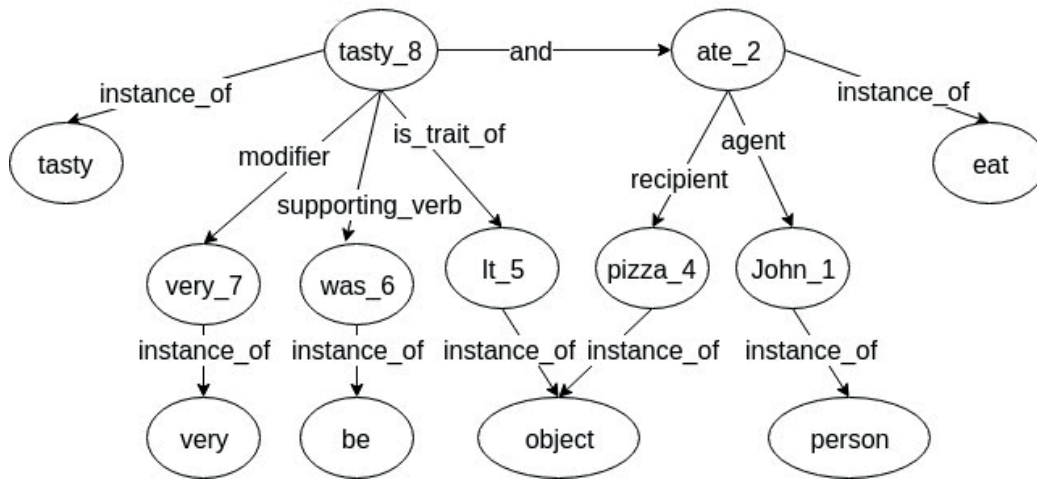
tasty_8
and
ate_2
instance_of
instance_of
tasty
modifier
is_trait_of
agent
recipient
eat
supporting_verb
very_7
was_6
It_5
pizza_4
John_1
instance_of
instance_of
instance_of
instance_of
instance_of
very
be
object
person